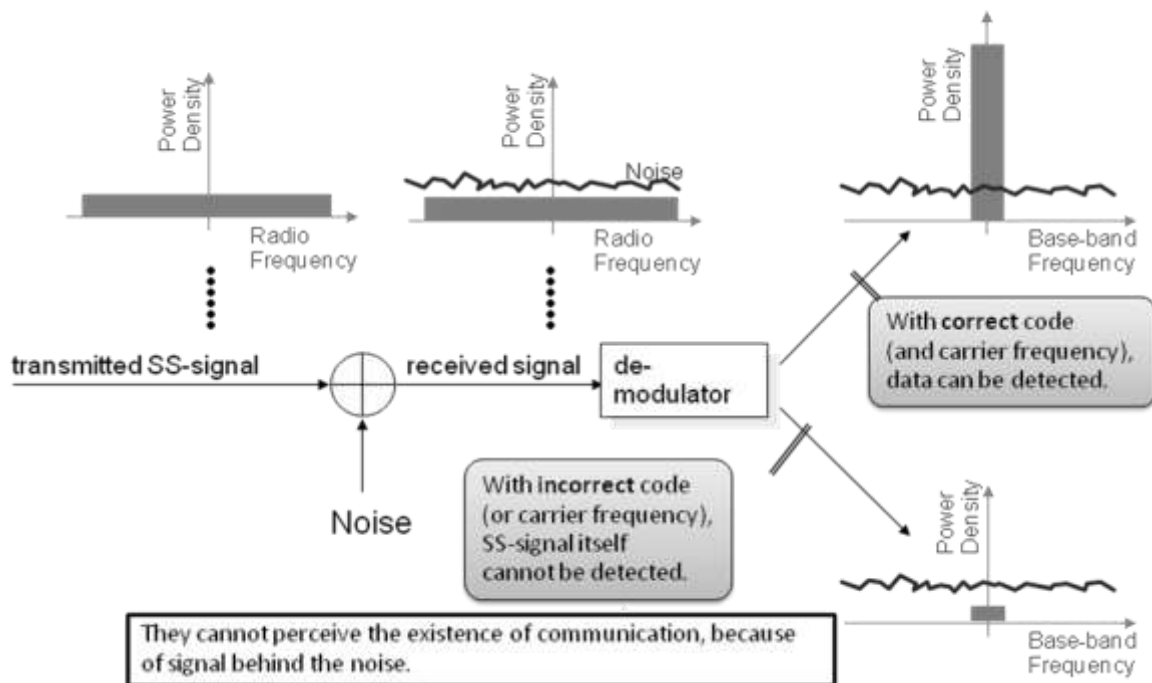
Power Density

Radio Frequency

Power Density

Noise

Radio Frequency

Power Density

Base-band Frequency

transmitted SS-signal

received signal

de-modulator

With correct code (and carrier frequency), data can be detected.

With incorrect code (or carrier frequency), SS-signal itself cannot be detected.

Noise

Power Density

Base-band Frequency

They cannot perceive the existence of communication, because of signal behind the noise.